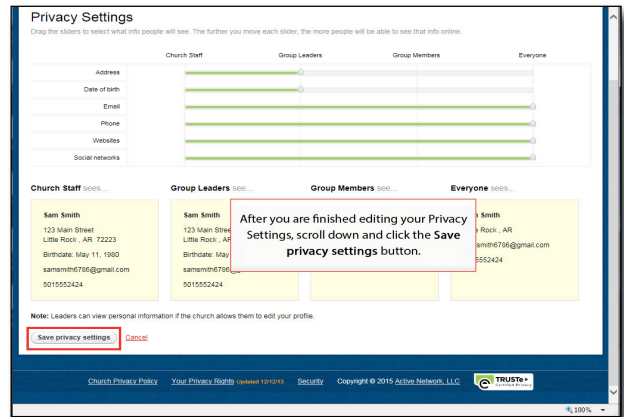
Privacy Settings

Drag the sliders to select what info people will see. The further you move each slider, the more people will be able to see that info online.

| | Church Staff | Group Leaders | Group Members | Everyone |
|---|---|---|---|---|
| Address | | | | |
| Date of birth | | | | |
| Email | | | | |
| Phone | | | | |
| Websites | | | | |
| Social networks | | | | |

Church Staff sees...

Sam Smith
123 Main Street
Little Rock , AR 72223
Birthdate: May 11, 1980
samsmith6786@gmail.com
5015552424

Group Leaders see...

Sam Smith
123 Main Stree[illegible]
Little Rock , A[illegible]
Birthdate: May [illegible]
samsmith6786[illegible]
5015552424

Group Members see...

Everyone sees...

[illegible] Smith
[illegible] Rock , AR
samsmith6786@gmail.com
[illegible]5552424

After you are finished editing your Privacy Settings, scroll down and click the Save privacy settings button.

Note: Leaders can view personal information if the church allows them to edit your profile.

Save privacy settings Cancel

Church Privacy Policy Your Privacy Rights Updated 12/12/13 Security Copyright © 2015 Active Network, LLC

TRUSTe Certified Privacy

100%